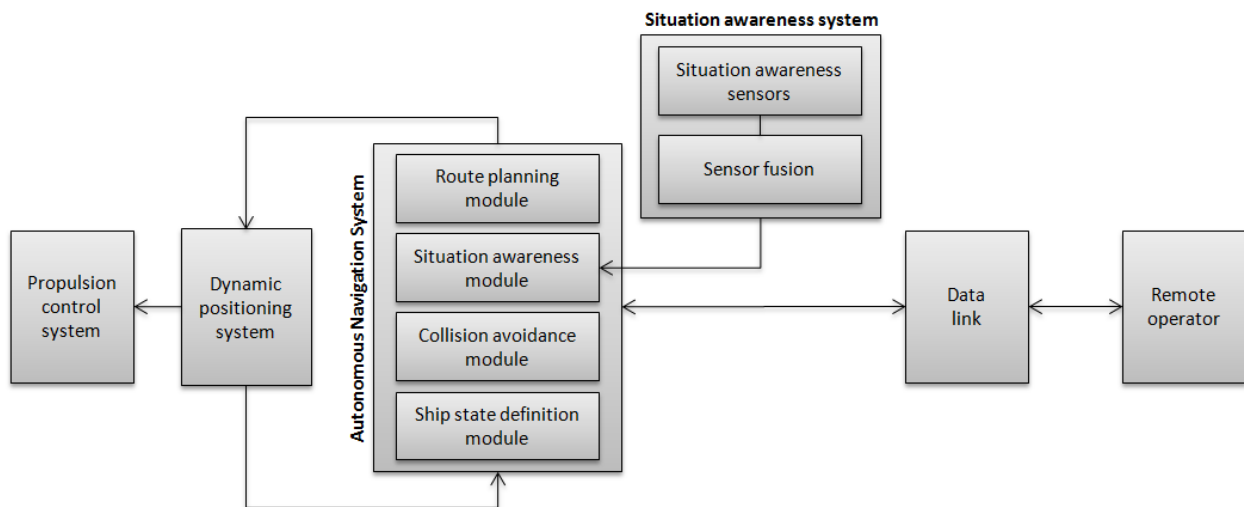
Situation awareness system

Situation awareness sensors

Sensor fusion

Autonomous Navigation System

Route planning module

Situation awareness module

Collision avoidance module

Ship state definition module

Propulsion control system

Dynamic positioning system

Data link

Remote operator